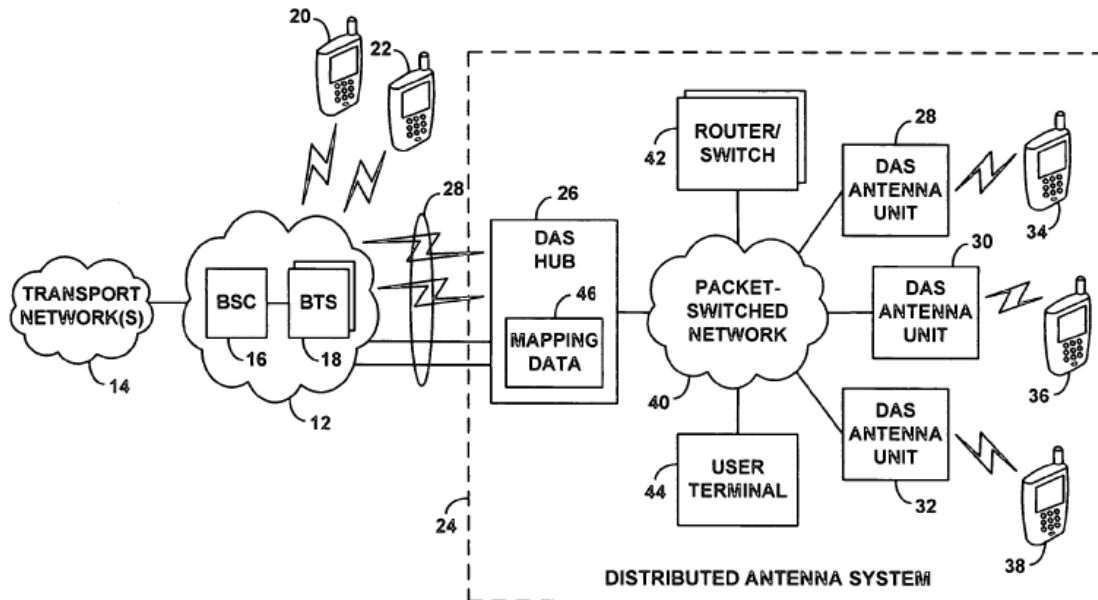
20
22
28
26
DAS HUB
46
MAPPING DATA
42
ROUTER/ SWITCH
28
DAS ANTENNA UNIT
34
30
DAS ANTENNA UNIT
36
PACKET-SWITCHED NETWORK
40
DAS ANTENNA UNIT
32
38
USER TERMINAL
44
TRANSPORT NETWORK(S)
14
BSC
16
BTS
18
12
24
DISTRIBUTED ANTENNA SYSTEM